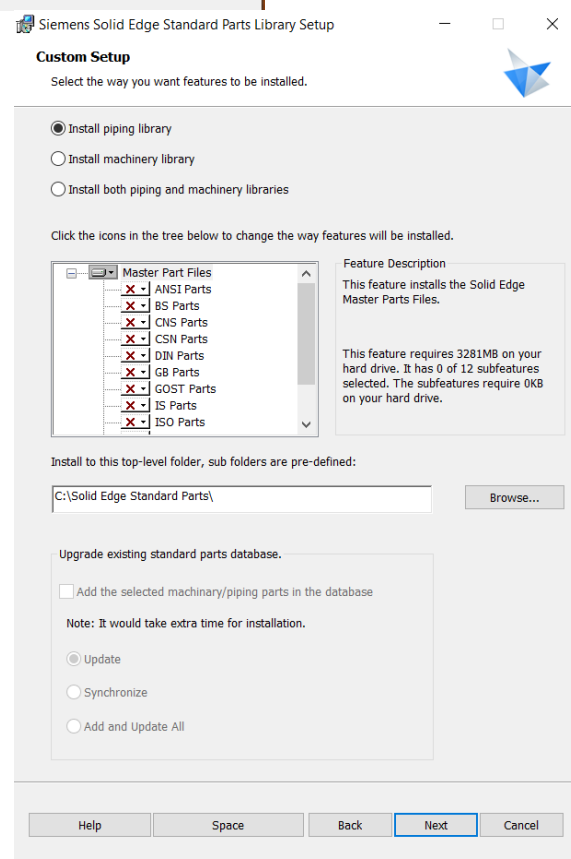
Siemens Solid Edge Standard Parts Library Setup

Custom Setup

Select the way you want features to be installed.

Install piping library

Install machinery library

Install both piping and machinery libraries

Click the icons in the tree below to change the way features will be installed.

Master Part Files
ANSI Parts
BS Parts
CNS Parts
CSN Parts
DIN Parts
GB Parts
GOST Parts
IS Parts
ISO Parts

Feature Description

This feature installs the Solid Edge Master Parts Files.

This feature requires 3281MB on your hard drive. It has 0 of 12 subfeatures selected. The subfeatures require 0KB on your hard drive.

Install to this top-level folder, sub folders are pre-defined:

C:\Solid Edge Standard Parts\

Browse...

Upgrade existing standard parts database.

Add the selected machinary/piping parts in the database

Note: It would take extra time for installation.

Update

Synchronize

Add and Update All

Help | Space | Back | Next | Cancel